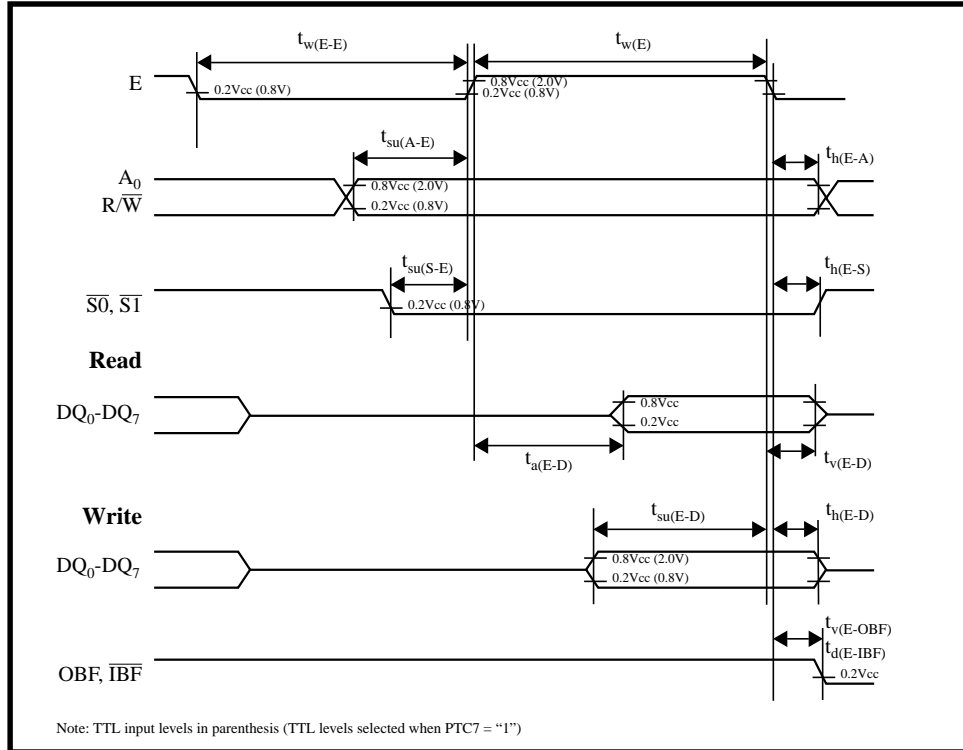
$t_{w(E-E)}$

$t_{w(E)}$

E

0.2Vcc (0.8V)

0.8Vcc (2.0V)
0.2Vcc (0.8V)

$t_{su(A-E)}$

$t_{h(E-A)}$

$A_0$
$R/\overline{W}$

0.8Vcc (2.0V)
0.2Vcc (0.8V)

$t_{su(S-E)}$

$t_{h(E-S)}$

$\overline{S0}$, $\overline{S1}$

0.2Vcc (0.8V)

**Read**

$DQ_0$-$DQ_7$

0.8Vcc
0.2Vcc

$t_{a(E-D)}$

$t_{v(E-D)}$

**Write**

$t_{su(E-D)}$

$t_{h(E-D)}$

$DQ_0$-$DQ_7$

0.8Vcc (2.0V)
0.2Vcc (0.8V)

$t_{v(E-OBF)}$
$t_{d(E-IBF)}$

OBF, $\overline{IBF}$

0.2Vcc

Note: TTL input levels in parenthesis (TTL levels selected when PTC7 = "1")